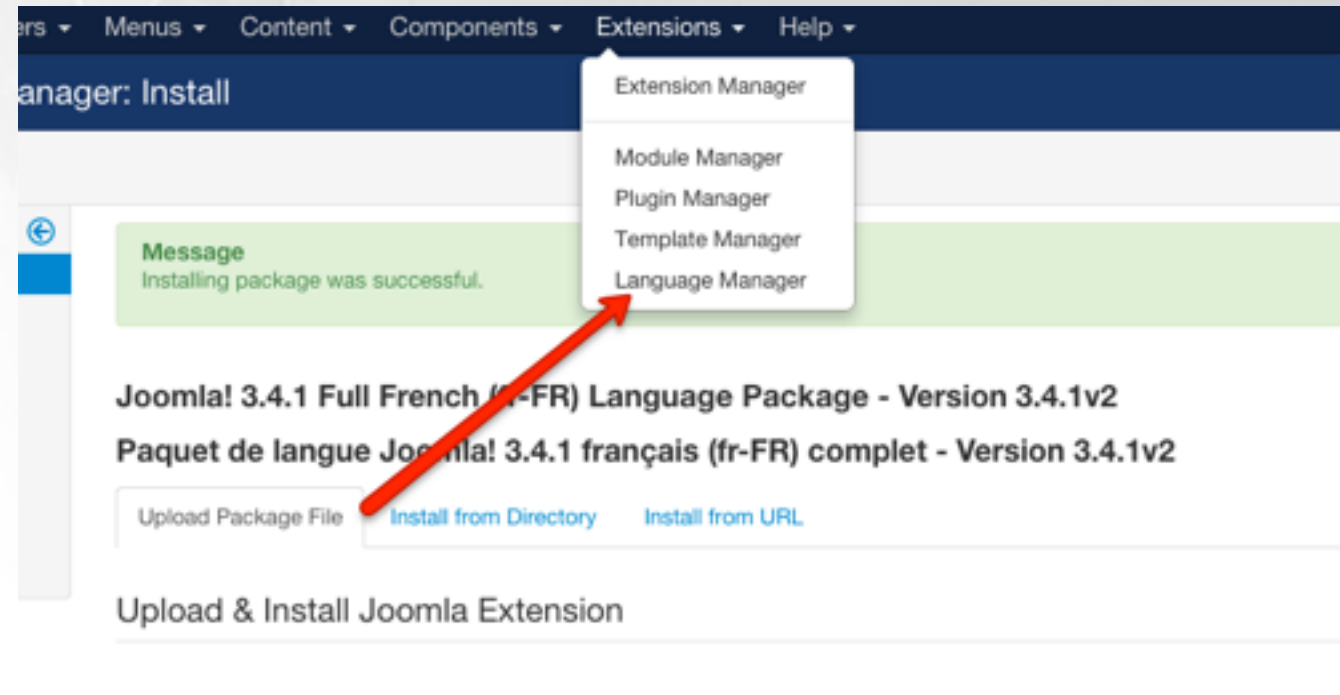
ers ▾ Menus ▾ Content ▾ Components ▾ Extensions ▾ Help ▾

anager: Install

Extension Manager

Module Manager
Plugin Manager
Template Manager
Language Manager

Message
Installing package was successful.

Joomla! 3.4.1 Full French ([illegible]-FR) Language Package - Version 3.4.1v2

Paquet de langue Jo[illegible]la! 3.4.1 français (fr-FR) complet - Version 3.4.1v2

Upload Package File
Install from Directory
Install from URL

Upload & Install Joomla Extension